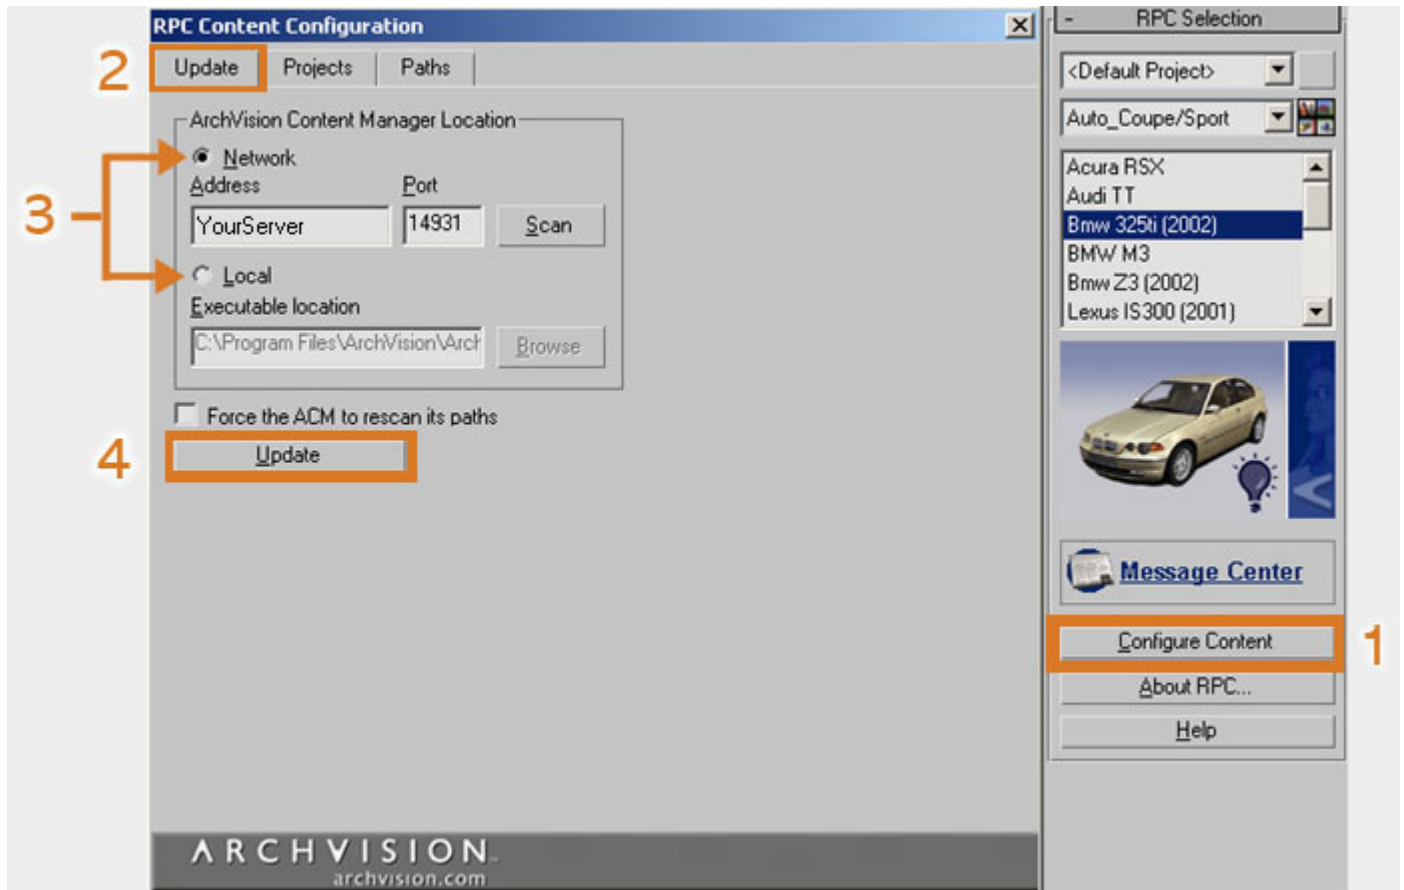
RPC Content Configuration

2

Update

Projects

Paths

ArchVision Content Manager Location

3

Network

Address

Port

YourServer

14931

Scan

Local

Executable location

C:\Program Files\ArchVision\Arch

Browse

Force the ACM to rescan its paths

4

Update

ARCHVISION

archvision.com

RPC Selection

<Default Project>

Auto_Coupe/Sport

Acura RSX

Audi TT

Bmw 325ti (2002)

BMW M3

Bmw Z3 (2002)

Lexus IS300 (2001)

Message Center

Configure Content

1

About RPC...

Help